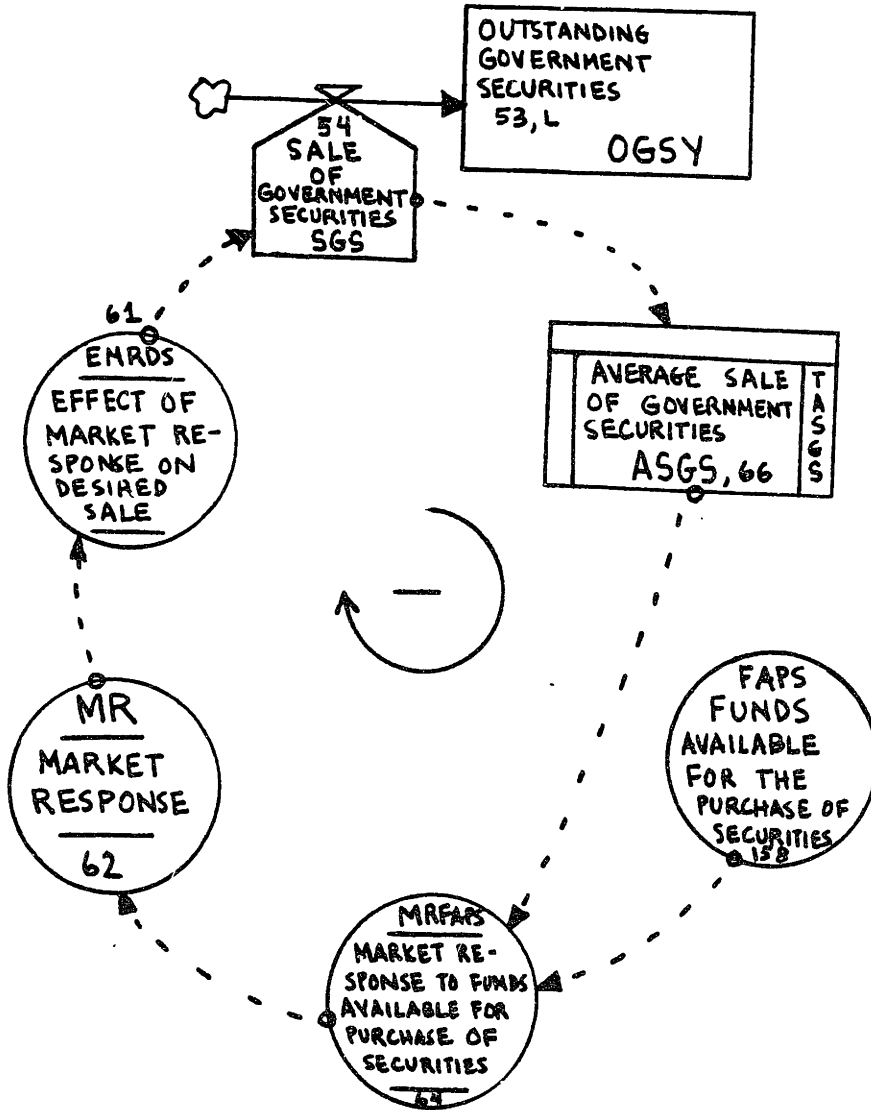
OUTSTANDING GOVERNMENT SECURITIES
53, L
OGSY

54
SALE OF GOVERNMENT SECURITIES
SGS

61
EMRDS
EFFECT OF MARKET RESPONSE ON DESIRED SALE

AVERAGE SALE OF GOVERNMENT SECURITIES
ASGS, 66
TASGS

—

MR
MARKET RESPONSE
62

FAPS
FUNDS AVAILABLE FOR THE PURCHASE OF SECURITIES
158

MRFAPS
MARKET RESPONSE TO FUNDS AVAILABLE FOR PURCHASE OF SECURITIES
64